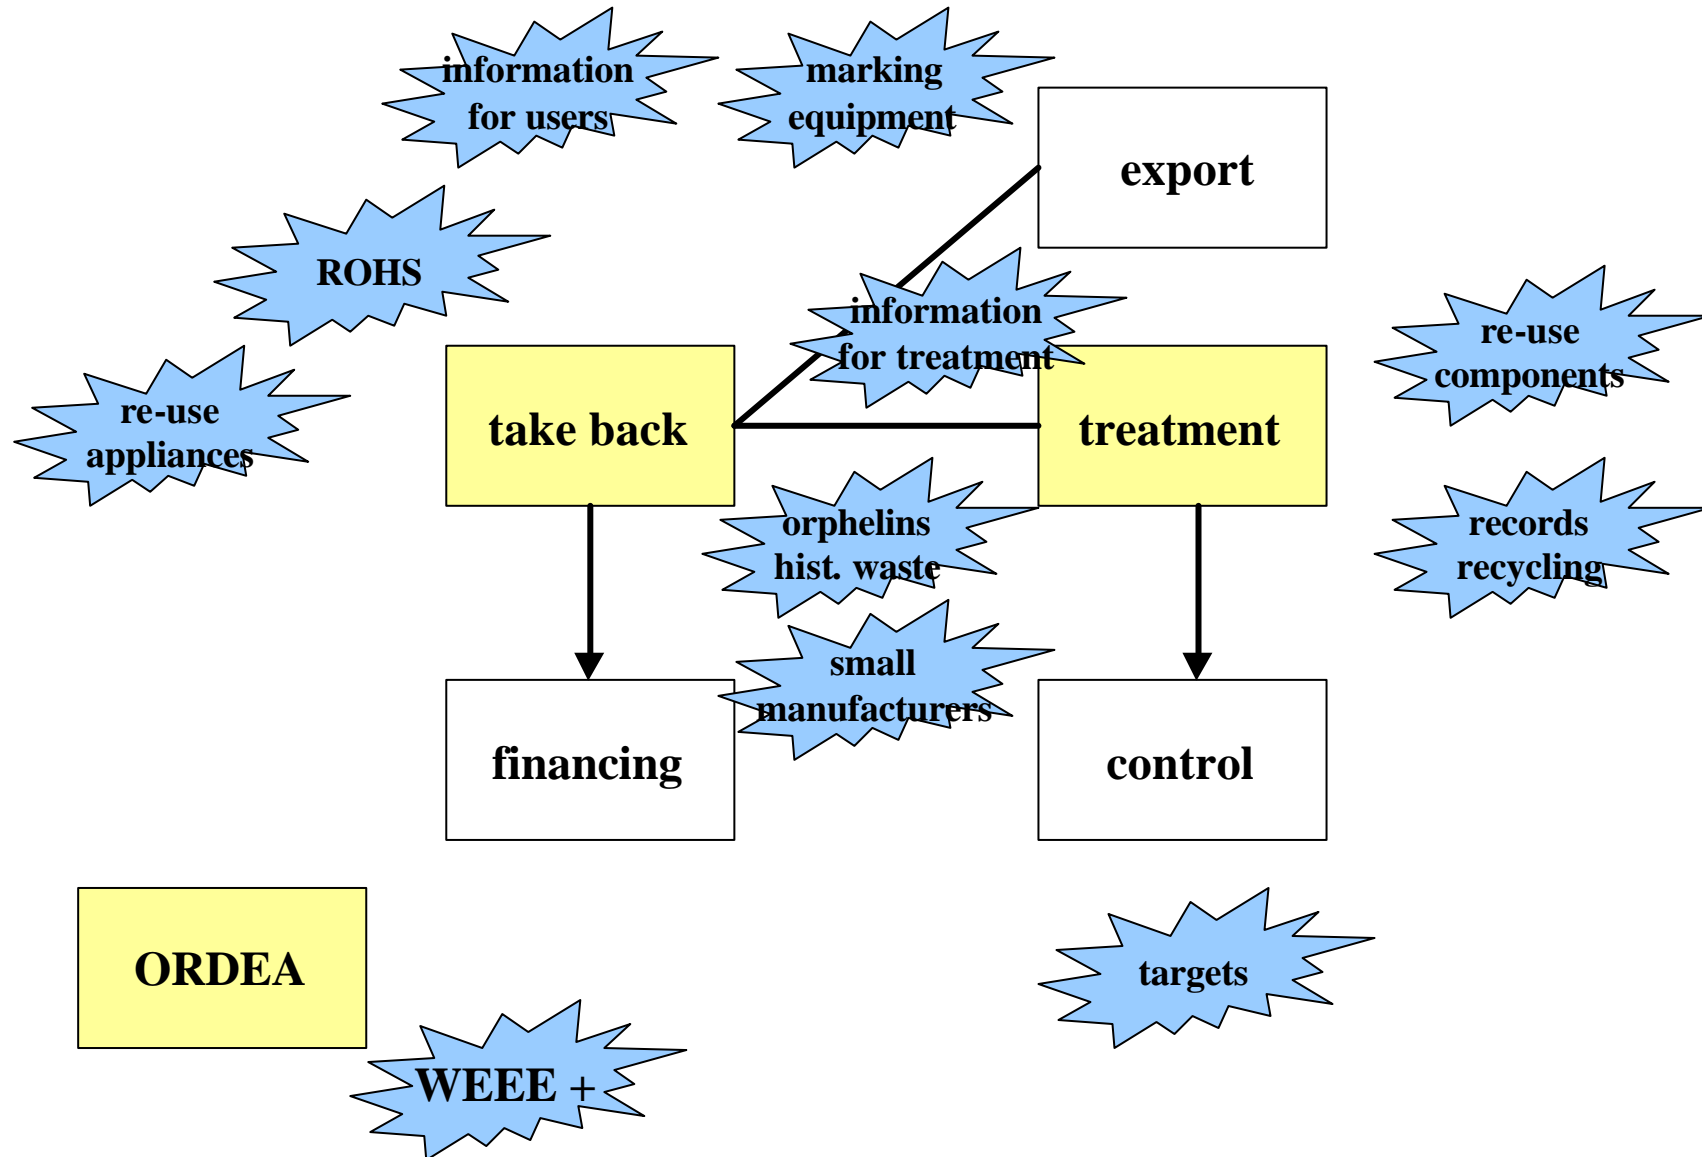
information for users

marking equipment

export

ROHS

information for treatment

re-use components

re-use appliances

take back

treatment

orphelins hist. waste

records recycling

small manufacturers

financing

control

ORDEA

targets

WEEE +